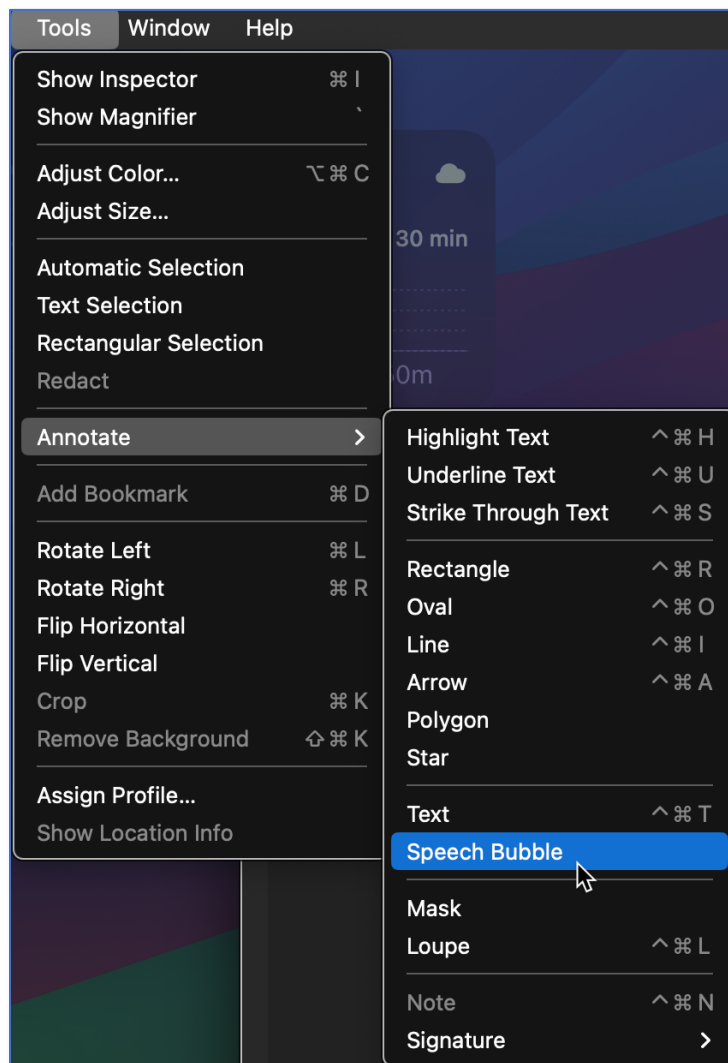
Tools Window Help

Show Inspector ⌘I
Show Magnifier `

Adjust Color... ⌥⌘C
Adjust Size...

Automatic Selection
Text Selection
Rectangular Selection
Redact

Annotate >

Add Bookmark ⌘D

Rotate Left ⌘L
Rotate Right ⌘R
Flip Horizontal
Flip Vertical
Crop ⌘K
Remove Background ⇧⌘K

Assign Profile...
Show Location Info

30 min
0m

Highlight Text ^⌘H
Underline Text ^⌘U
Strike Through Text ^⌘S

Rectangle ^⌘R
Oval ^⌘O
Line ^⌘I
Arrow ^⌘A
Polygon
Star

Text ^⌘T
Speech Bubble

Mask
Loupe ^⌘L

Note ^⌘N
Signature >